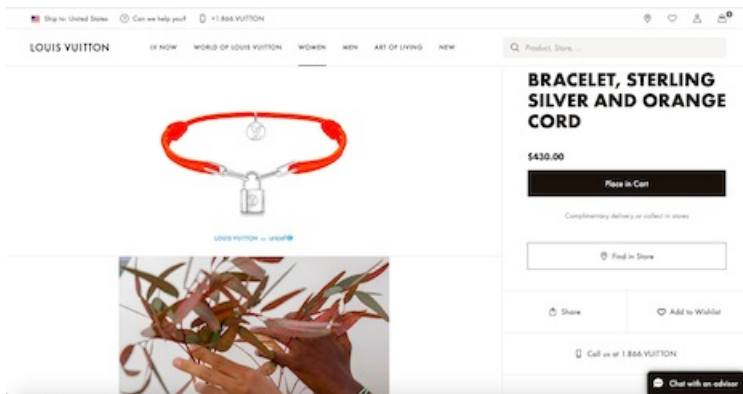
Ship to: United States   Can we help you?   +1.866.VUITTON

LOUIS VUITTON   LV NOW   WORLD OF LOUIS VUITTON   WOMEN   MEN   ART OF LIVING   NEW

Product, Store...

BRACELET, STERLING SILVER AND ORANGE CORD

$430.00

Place in Cart

Complimentary delivery or collect in stores

Find in Store

LOUIS VUITTON for unicef

Share   Add to Wishlist

Call us at 1.866.VUITTON

Chat with an advisor